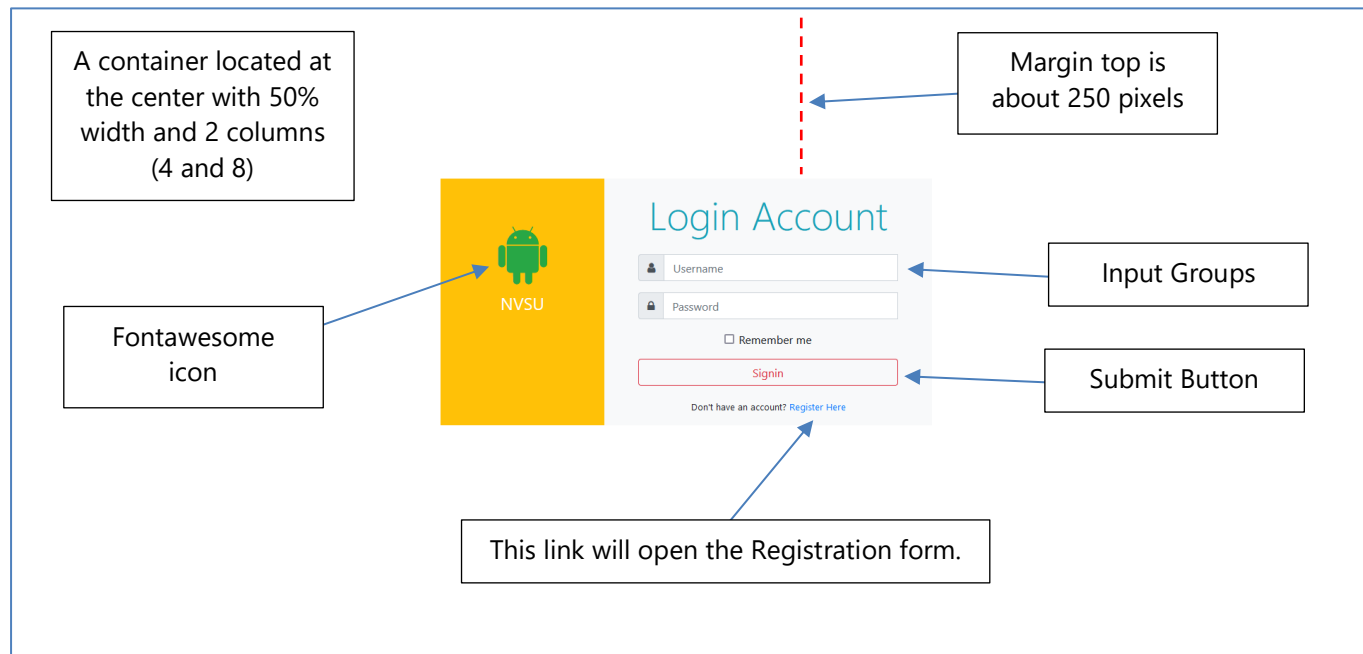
A container located at the center with 50% width and 2 columns (4 and 8)

Margin top is about 250 pixels

NVSU

Login Account

Username

Password

☐ Remember me

Signin

Don't have an account? Register Here

Input Groups

Fontawesome icon

Submit Button

This link will open the Registration form.